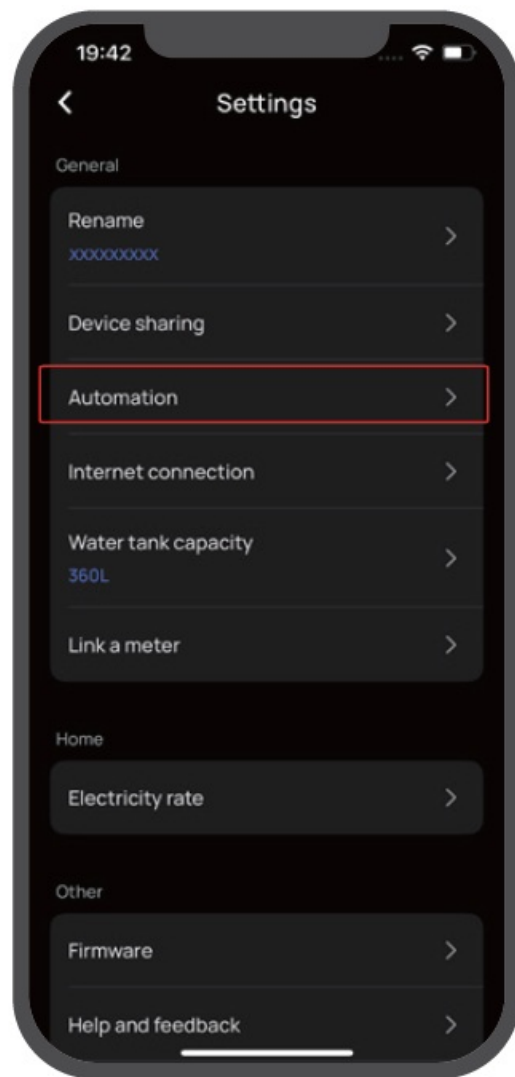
19:42

<

Settings

General

Rename
XXXXXXXXX
>

Device sharing
>

Automation
>

Internet connection
>

Water tank capacity
360L
>

Link a meter
>

Home

Electricity rate
>

Other

Firmware
>

Help and feedback
>